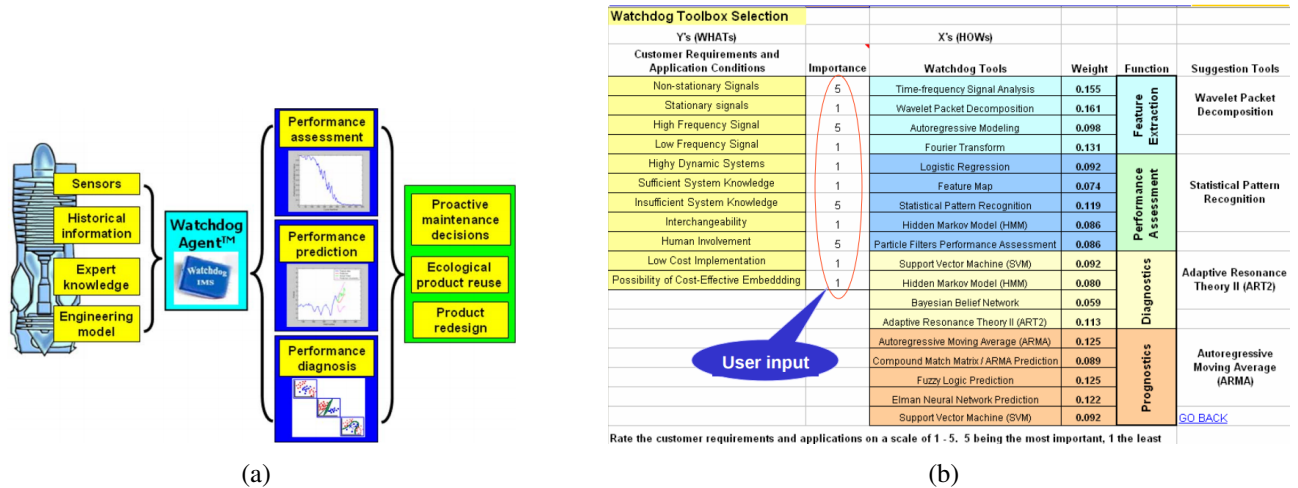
Sensors

Historical information

Expert knowledge

Engineering model

Watchdog Agent™

Watchdog IMS

Performance assessment

Performance prediction

Performance diagnosis

Proactive maintenance decisions

Ecological product reuse

Product redesign

(a)

Watchdog Toolbox Selection

| Y's (WHATs) | | X's (HOWs) | | | |
|---|---|---|---|---|---|
| Customer Requirements and Application Conditions | Importance | Watchdog Tools | Weight | Function | Suggestion Tools |
| Non-stationary Signals | 5 | Time-frequency Signal Analysis | 0.155 | Feature Extraction | Wavelet Packet Decomposition |
| Stationary signals | 1 | Wavelet Packet Decomposition | 0.161 | | |
| High Frequency Signal | 5 | Autoregressive Modeling | 0.098 | | |
| Low Frequency Signal | 1 | Fourier Transform | 0.131 | | |
| Highy Dynamic Systems | 1 | Logistic Regression | 0.092 | Performance Assessment | Statistical Pattern Recognition |
| Sufficient System Knowledge | 1 | Feature Map | 0.074 | | |
| Insufficient System Knowledge | 5 | Statistical Pattern Recognition | 0.119 | | |
| Interchangeability | 1 | Hidden Markov Model (HMM) | 0.086 | | |
| Human Involvement | 5 | Particle Filters Performance Assessment | 0.086 | | |
| Low Cost Implementation | 1 | Support Vector Machine (SVM) | 0.092 | Diagnostics | Adaptive Resonance Theory II (ART2) |
| Possibility of Cost-Effective Embeddding | 1 | Hidden Markov Model (HMM) | 0.080 | | |
| | | Bayesian Belief Network | 0.059 | | |
| | | Adaptive Resonance Theory II (ART2) | 0.113 | | |
| | | Autoregressive Moving Average (ARMA) | 0.125 | Prognostics | Autoregressive Moving Average (ARMA) |
| | | Compound Match Matrix / ARMA Prediction | 0.089 | | |
| | | Fuzzy Logic Prediction | 0.125 | | |
| | | Elman Neural Network Prediction | 0.122 | | |
| | | Support Vector Machine (SVM) | 0.092 | | GO BACK |

User input

Rate the customer requirements and applications on a scale of 1 - 5. 5 being the most important, 1 the least

(b)